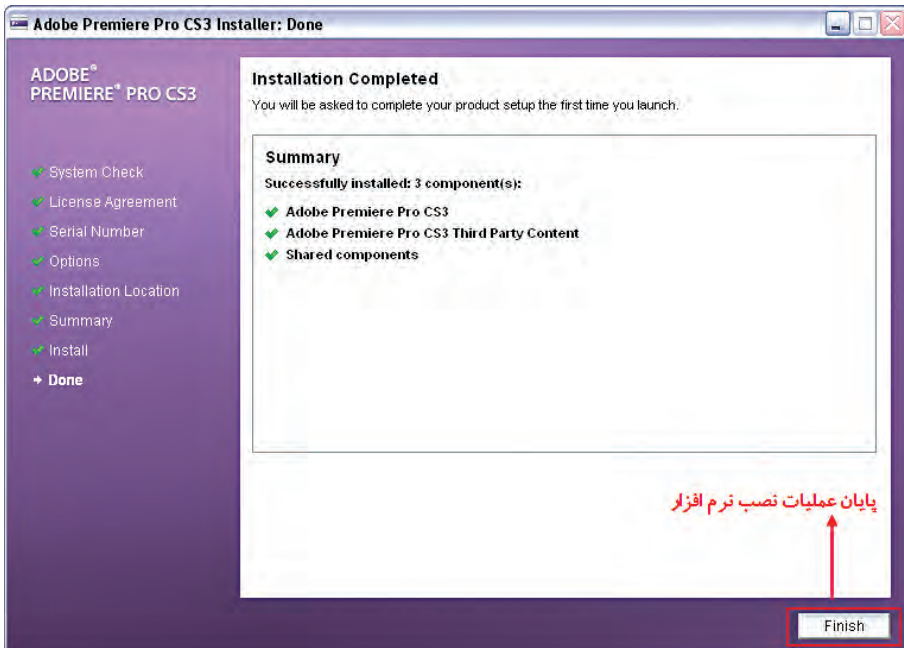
Adobe Premiere Pro CS3 Installer: Done

ADOBE®
PREMIERE® PRO CS3

System Check
License Agreement
Serial Number
Options
Installation Location
Summary
Install
Done

Installation Completed
You will be asked to complete your product setup the first time you launch.

Summary
Successfully installed: 3 component(s):
Adobe Premiere Pro CS3
Adobe Premiere Pro CS3 Third Party Content
Shared components

پایان عملیات نصب نرم افزار

Finish